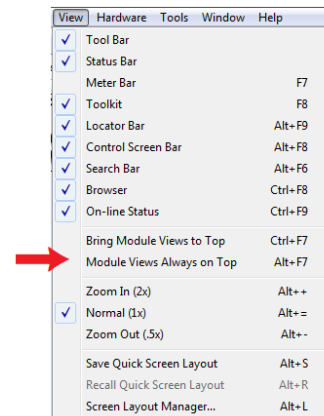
View Hardware Tools Window Help

Tool Bar
Status Bar
Meter Bar F7
Toolkit F8
Locator Bar Alt+F9
Control Screen Bar Alt+F8
Search Bar Alt+F6
Browser Ctrl+F8
On-line Status Ctrl+F9

Bring Module Views to Top Ctrl+F7
Module Views Always on Top Alt+F7

Zoom In (2x) Alt++
Normal (1x) Alt+=
Zoom Out (.5x) Alt+-

Save Quick Screen Layout Alt+S
Recall Quick Screen Layout Alt+R
Screen Layout Manager... Alt+L